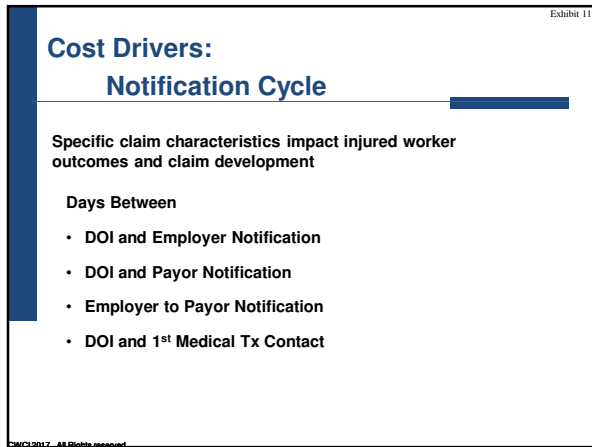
Exhibit 11

Cost Drivers:
Notification Cycle

Specific claim characteristics impact injured worker outcomes and claim development

Days Between

• DOI and Employer Notification
• DOI and Payor Notification
• Employer to Payor Notification
• DOI and 1$^{st}$ Medical Tx Contact

CWCI 2017. All Rights reserved